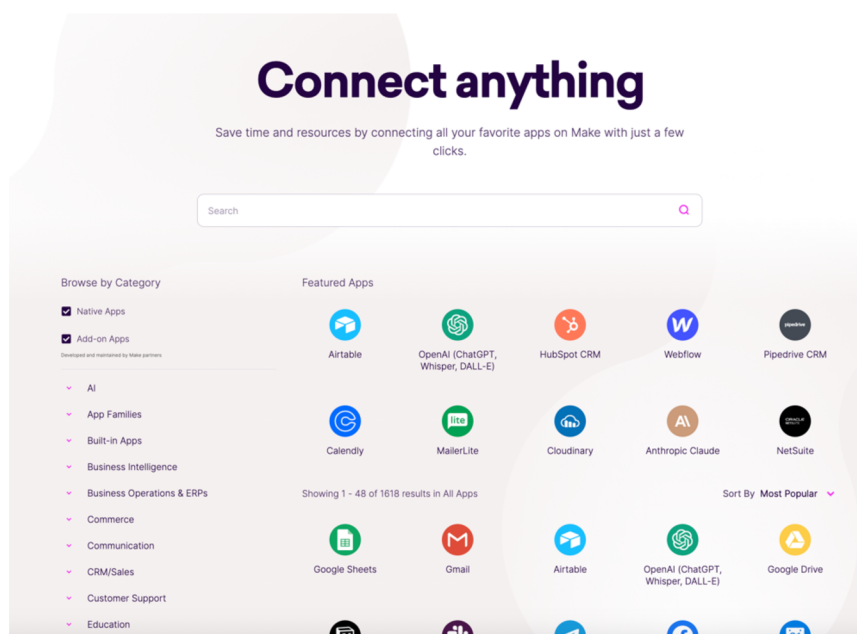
Connect anything

Save time and resources by connecting all your favorite apps on Make with just a few clicks.

Search

Browse by Category

Native Apps

Add-on Apps

Developed and maintained by Make partners

AI

App Families

Built-in Apps

Business Intelligence

Business Operations & ERPs

Commerce

Communication

CRM/Sales

Customer Support

Education

Featured Apps

Airtable

OpenAI (ChatGPT, Whisper, DALL-E)

HubSpot CRM

Webflow

pipedrive

Pipedrive CRM

Calendly

lite

MailerLite

Cloudinary

Anthropic Claude

NetSuite

Showing 1 - 48 of 1618 results in All Apps

Sort By Most Popular

Google Sheets

Gmail

Airtable

OpenAI (ChatGPT, Whisper, DALL-E)

Google Drive